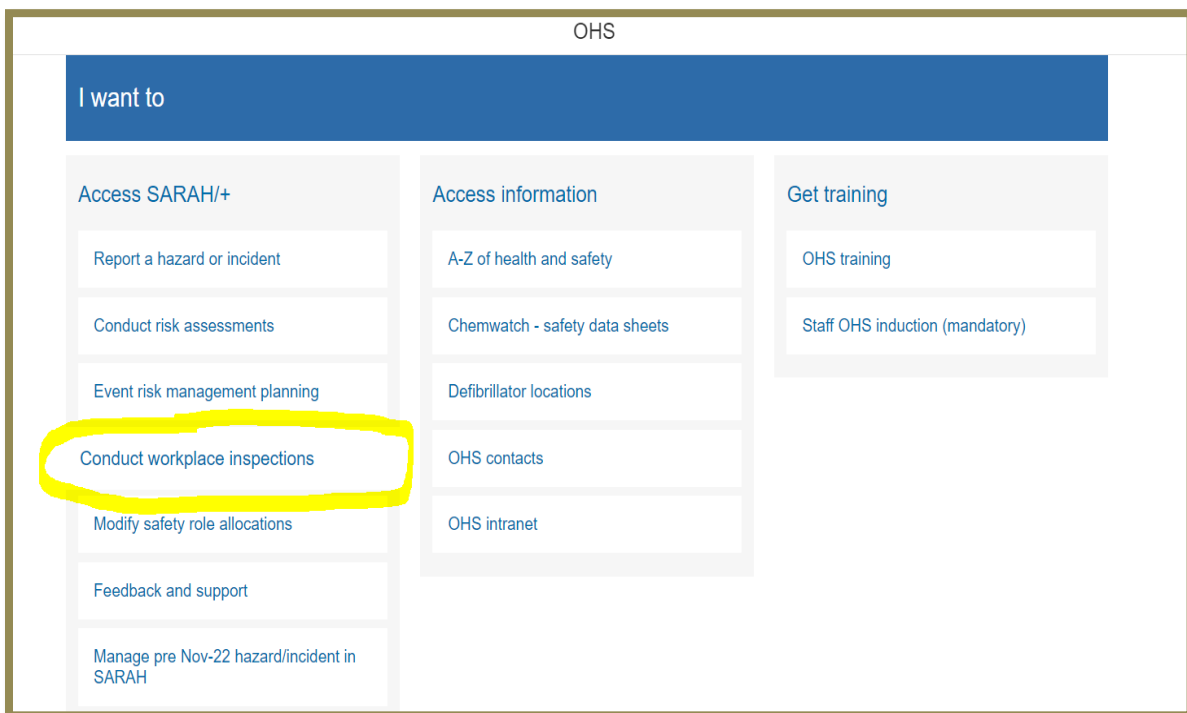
OHS

I want to

Access SARAH/+

Report a hazard or incident

Conduct risk assessments

Event risk management planning

Conduct workplace inspections

Modify safety role allocations

Feedback and support

Manage pre Nov-22 hazard/incident in SARAH

Access information

A-Z of health and safety

Chemwatch - safety data sheets

Defibrillator locations

OHS contacts

OHS intranet

Get training

OHS training

Staff OHS induction (mandatory)